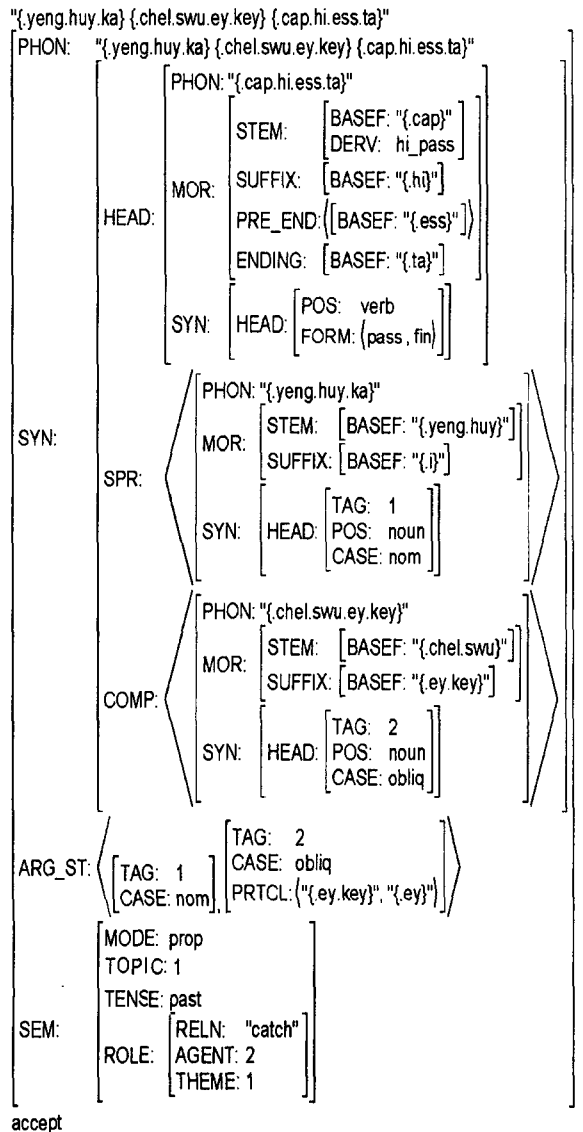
"{.yeng.huy.ka} {.chel.swu.ey.key} {.cap.hi.ess.ta}"

PHON: "{.yeng.huy.ka} {.chel.swu.ey.key} {.cap.hi.ess.ta}"

SYN:
HEAD:
PHON: "{.cap.hi.ess.ta}"
MOR:
STEM: BASEF: "{.cap}" DERV: hi_pass
SUFFIX: BASEF: "{.hi}"
PRE_END: ⟨BASEF: "{.ess}"⟩
ENDING: BASEF: "{.ta}"
SYN: HEAD: POS: verb FORM: ⟨pass, fin⟩

SPR: ⟨
PHON: "{.yeng.huy.ka}"
MOR:
STEM: BASEF: "{.yeng.huy}"
SUFFIX: BASEF: "{.i}"
SYN: HEAD: TAG: 1 POS: noun CASE: nom
⟩

COMP: ⟨
PHON: "{.chel.swu.ey.key}"
MOR:
STEM: BASEF: "{.chel.swu}"
SUFFIX: BASEF: "{.ey.key}"
SYN: HEAD: TAG: 2 POS: noun CASE: obliq
⟩

ARG_ST: ⟨ TAG: 1 CASE: nom, TAG: 2 CASE: obliq PRTCL: ⟨"{.ey.key}", "{.ey}"⟩ ⟩

SEM:
MODE: prop
TOPIC: 1
TENSE: past
ROLE: RELN: "catch" AGENT: 2 THEME: 1

accept